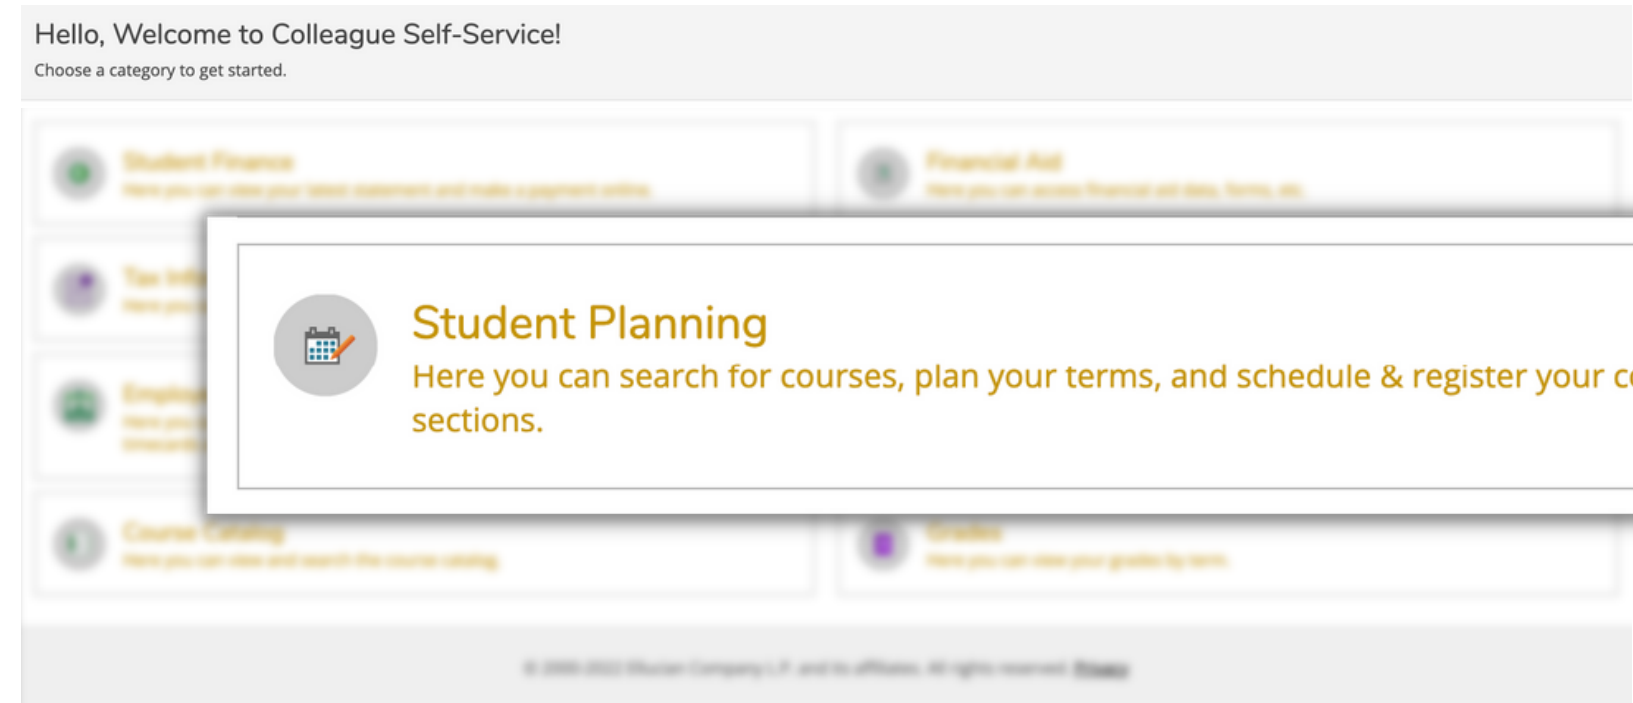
Hello, Welcome to Colleague Self-Service!
Choose a category to get started.

Student Finance
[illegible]

Financial Aid
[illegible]

Student Planning
Here you can search for courses, plan your terms, and schedule & register your c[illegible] sections.

Course Catalog
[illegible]

Grades
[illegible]

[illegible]